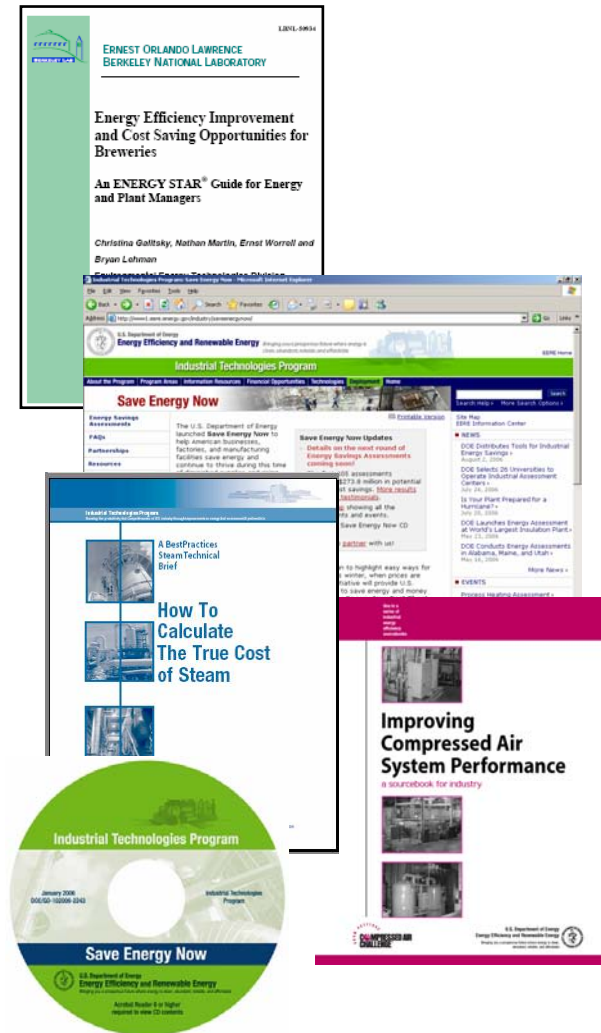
LBNL-50934

ERNEST ORLANDO LAWRENCE BERKELEY NATIONAL LABORATORY

Energy Efficiency Improvement and Cost Saving Opportunities for Breweries

An ENERGY STAR® Guide for Energy and Plant Managers

Christina Galitsky, Nathan Martin, Ernst Worrell and Bryan Lehman

Industrial Technologies Program: Save Energy Now - Microsoft Internet Explorer

File Edit View Favorites Tools Help

Back Search Favorites

Address http://www1.eere.energy.gov/industry/saveenergynow/

Go Links

U.S. Department of Energy
Energy Efficiency and Renewable Energy

EERE Home

Industrial Technologies Program

About the Program | Program Areas | Information Resources | Financial Opportunities | Technologies | Deployment | Home

Save Energy Now

Printable Version

Energy Savings Assessments

FAQs

Partnerships

Resources

The U.S. Department of Energy launched Save Energy Now to help american businesses, factories, and manufacturing facilities save energy and continue to thrive during this time

Save Energy Now Updates

Details on the next round of Energy Savings Assessments coming soon!

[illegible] assessments $273.6 million in potential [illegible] savings. More results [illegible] testimonials.

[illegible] showing all the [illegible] and events.

Save Energy Now CD

partner with us!

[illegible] to highlight easy ways for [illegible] winter, when prices are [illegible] initiative will provide U.S. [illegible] to save energy and money

Search

Search Help » More Search Options »

Site Map
EERE Information Center

NEWS

DOE Distributes Tools for Industrial Energy Savings »
August 2, 2006

DOE Selects 26 Universities to Operate Industrial Assessment Centers »
July 26, 2006

Is Your Plant Prepared for a Hurricane? »
July 26, 2006

DOE Launches Energy Assessment at World's Largest Insulation Plant »
May 23, 2006

DOE Conducts Energy Assessments in Alabama, Maine, and Utah »
May 16, 2006

More News »

EVENTS

Process Heating Assessment »

Industrial Technologies Program

A BestPractices Steam Technical Brief

How To Calculate The True Cost of Steam

Improving Compressed Air System Performance

a sourcebook for industry

U.S. Department of Energy
Energy Efficiency and Renewable Energy

COMPRESSED AIR CHALLENGE

Industrial Technologies Program

January 2006
DOE/GO-102006-2243

Industrial Technologies Program

Save Energy Now

U.S. Department of Energy
Energy Efficiency and Renewable Energy

Acrobat Reader 6 or higher required to view CD contents